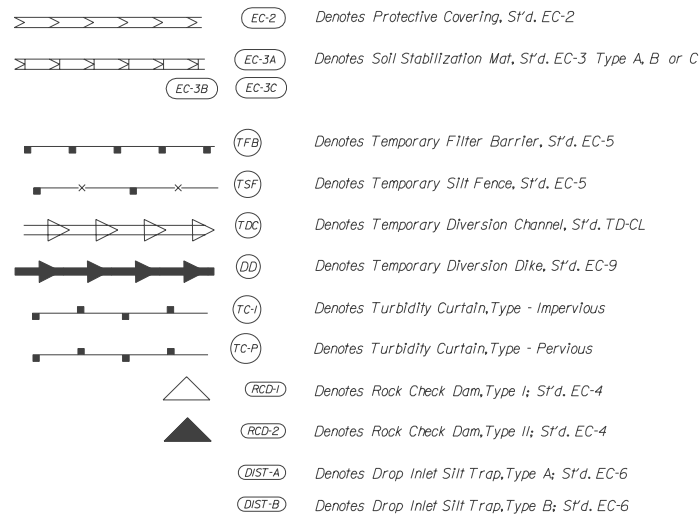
EC-2 Denotes Protective Covering, St'd. EC-2

EC-3A Denotes Soil Stabilization Mat, St'd. EC-3 Type A, B or C

EC-3B EC-3C

TFB Denotes Temporary Filter Barrier, St'd. EC-5

TSF Denotes Temporary Silt Fence, St'd. EC-5

TDC Denotes Temporary Diversion Channel, St'd. TD-CL

DD Denotes Temporary Diversion Dike, St'd. EC-9

TC-I Denotes Turbidity Curtain, Type - Impervious

TC-P Denotes Turbidity Curtain, Type - Pervious

RCD-1 Denotes Rock Check Dam, Type I; St'd. EC-4

RCD-2 Denotes Rock Check Dam, Type II; St'd. EC-4

DIST-A Denotes Drop Inlet Silt Trap, Type A; St'd. EC-6

DIST-B Denotes Drop Inlet Silt Trap, Type B; St'd. EC-6